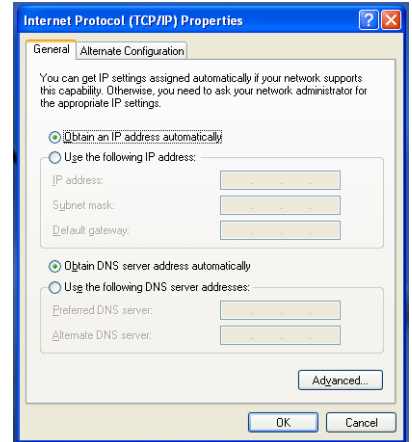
Internet Protocol (TCP/IP) Properties

General | Alternate Configuration

You can get IP settings assigned automatically if your network supports this capability. Otherwise, you need to ask your network administrator for the appropriate IP settings.

Obtain an IP address automatically
Use the following IP address:
IP address:
Subnet mask:
Default gateway:

Obtain DNS server address automatically
Use the following DNS server addresses:
Preferred DNS server:
Alternate DNS server:

Advanced...

OK | Cancel